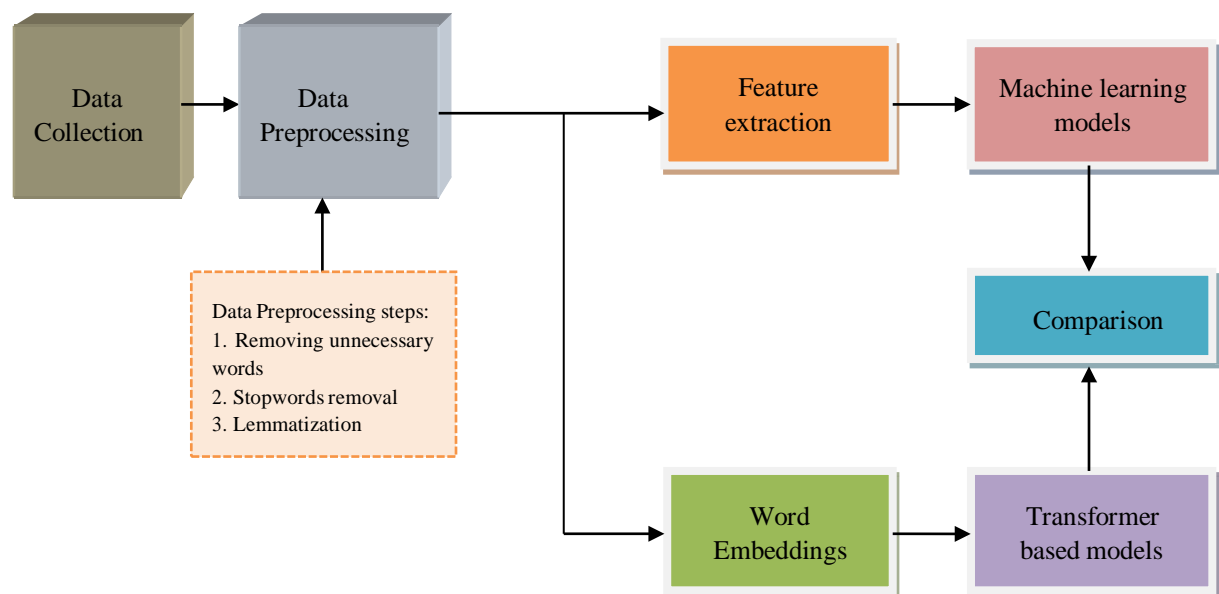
Data Collection

Data Preprocessing

Data Preprocessing steps:
1. Removing unnecessary words
2. Stopwords removal
3. Lemmatization

Feature extraction

Machine learning models

Comparison

Word Embeddings

Transformer based models